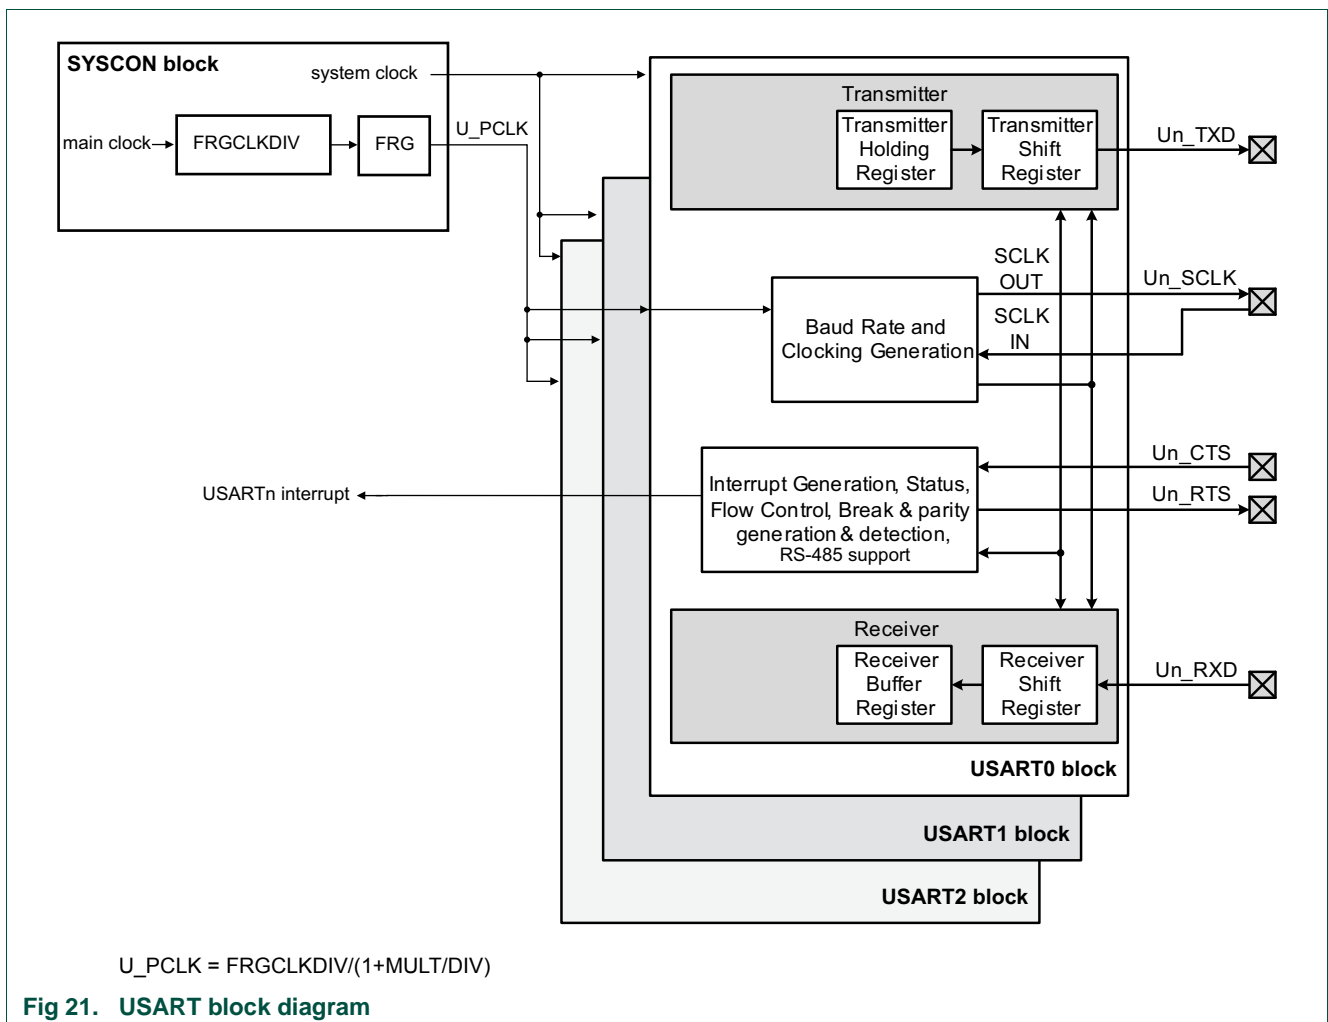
SYSCON block

system clock

main clock

FRGCLKDIV

FRG

U_PCLK

Transmitter

Transmitter Holding Register

Transmitter Shift Register

Un_TXD

SCLK OUT

Un_SCLK

SCLK IN

Baud Rate and Clocking Generation

Un_CTS

Un_RTS

USARTn interrupt

Interrupt Generation, Status, Flow Control, Break & parity generation & detection, RS-485 support

Receiver

Receiver Buffer Register

Receiver Shift Register

Un_RXD

USART0 block

USART1 block

USART2 block

U_PCLK = FRGCLKDIV/(1+MULT/DIV)

Fig 21. USART block diagram